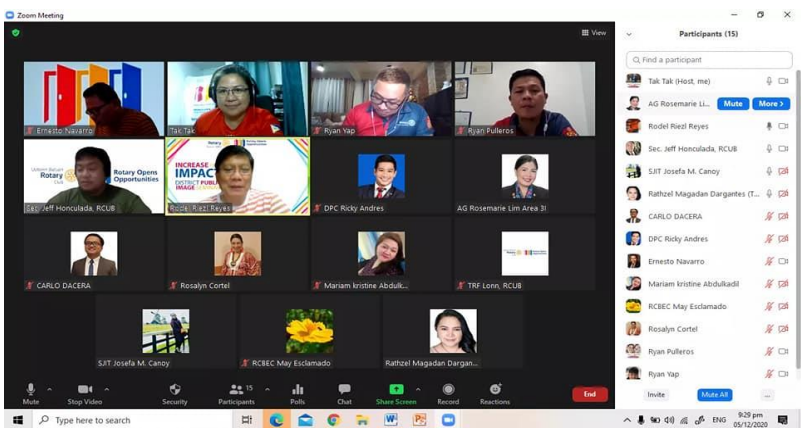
Zoom Meeting

View

Ernesto Navarro
Tak Tak
Ryan Yap
Ryan Pulleros

Urdaneta Bataan Rotary Club
Rotary Opens Opportunities
Sec. Jeff Honculada, RCUB

Rotary
INCREASE IMPACT DISTRICT PUBLIC IMAGE
Rodel Riezl Reyes

DPC Ricky Andres
AG Rosemarie Lim Area 3I
CARLO DACERA
Rosalyn Cortel
Mariam kristine Abdulk...
TRF Lonn, RCUB
SJIT Josefa M. Canoy
RCBEC May Esclamado
Rathzel Magadan Dargan...

Participants (15)

Find a participant

Tak Tak (Host, me)
AG Rosemarie Li...
Mute
More
Rodel Riezl Reyes
Sec. Jeff Honculada, RCUB
SJIT Josefa M. Canoy
Rathzel Magadan Dargantes (T...
CARLO DACERA
DPC Ricky Andres
Ernesto Navarro
Mariam kristine Abdulkadil
RCBEC May Esclamado
Rosalyn Cortel
Ryan Pulleros
Ryan Yap

Invite
Mute All
...

Mute
Stop Video
Security
Participants 15
Polls
Chat
Share Screen
Record
Reactions
End

Type here to search
ENG
9:29 pm
05/12/2020